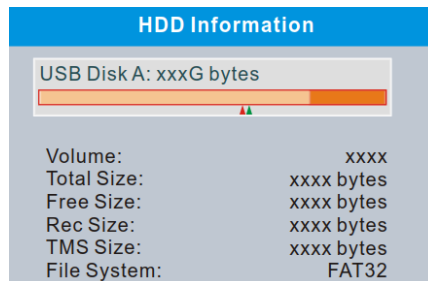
HDD Information

USB Disk A: xxxG bytes

| Volume: | xxxx |
|---|---|
| Total Size: | xxxx bytes |
| Free Size: | xxxx bytes |
| Rec Size: | xxxx bytes |
| TMS Size: | xxxx bytes |
| File System: | FAT32 |